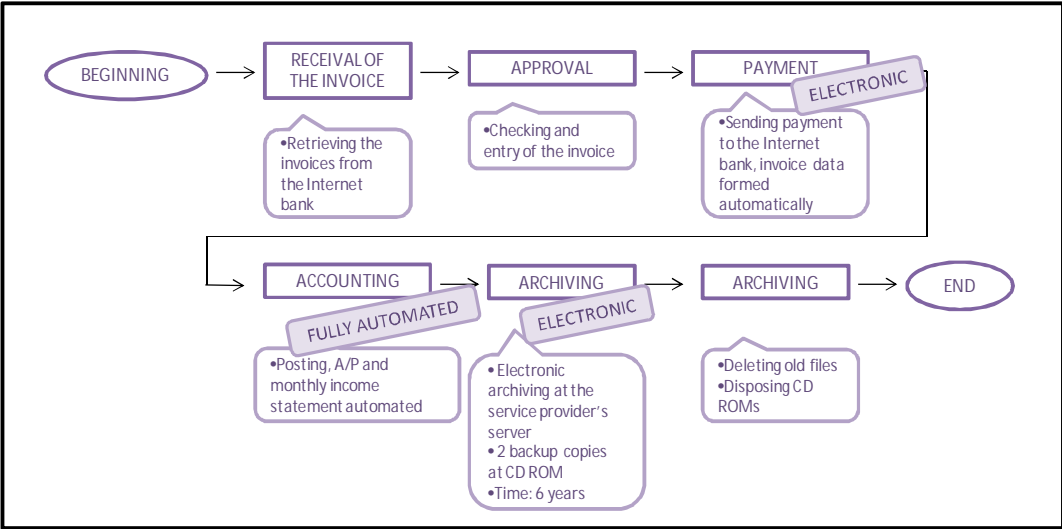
BEGINNING

RECEIVAL OF THE INVOICE

•Retrieving the invoices from the Internet bank

APPROVAL

•Checking and entry of the invoice

PAYMENT

ELECTRONIC

•Sending payment to the Internet bank, invoice data formed automatically

ACCOUNTING

FULLY AUTOMATED

•Posting, A/P and monthly income statement automated

ARCHIVING

ELECTRONIC

• Electronic archiving at the service provider's server
• 2 backup copies at CD ROM
•Time: 6 years

ARCHIVING

•Deleting old files
•Disposing CD ROMs

END